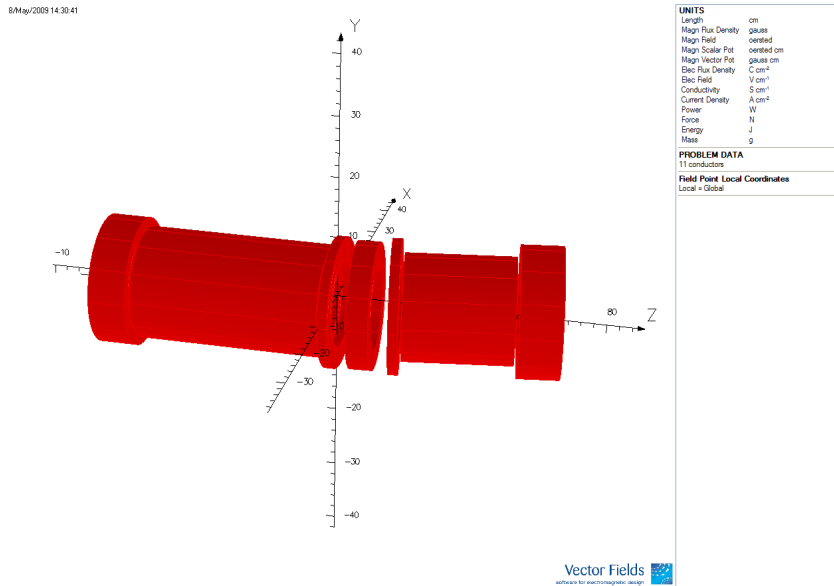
8/May/2009 14:30:41

Y
40
30
20
10
−10
−20
−30
−40

X
40
30
−10
−20
−30

Z
80

UNITS

| | |
|---|---|
| Length | cm |
| Magn Flux Density | gauss |
| Magn Field | oersted |
| Magn Scalar Pot | oersted cm |
| Magn Vector Pot | gauss cm |
| Elec Flux Density | C cm$^{-2}$ |
| Elec Field | V cm$^{-1}$ |
| Conductivity | S cm$^{-1}$ |
| Current Density | A cm$^{-2}$ |
| Power | W |
| Force | N |
| Energy | J |
| Mass | g |

PROBLEM DATA
11 conductors

Field Point Local Coordinates
Local = Global

Vector Fields
software for electromagnetic design